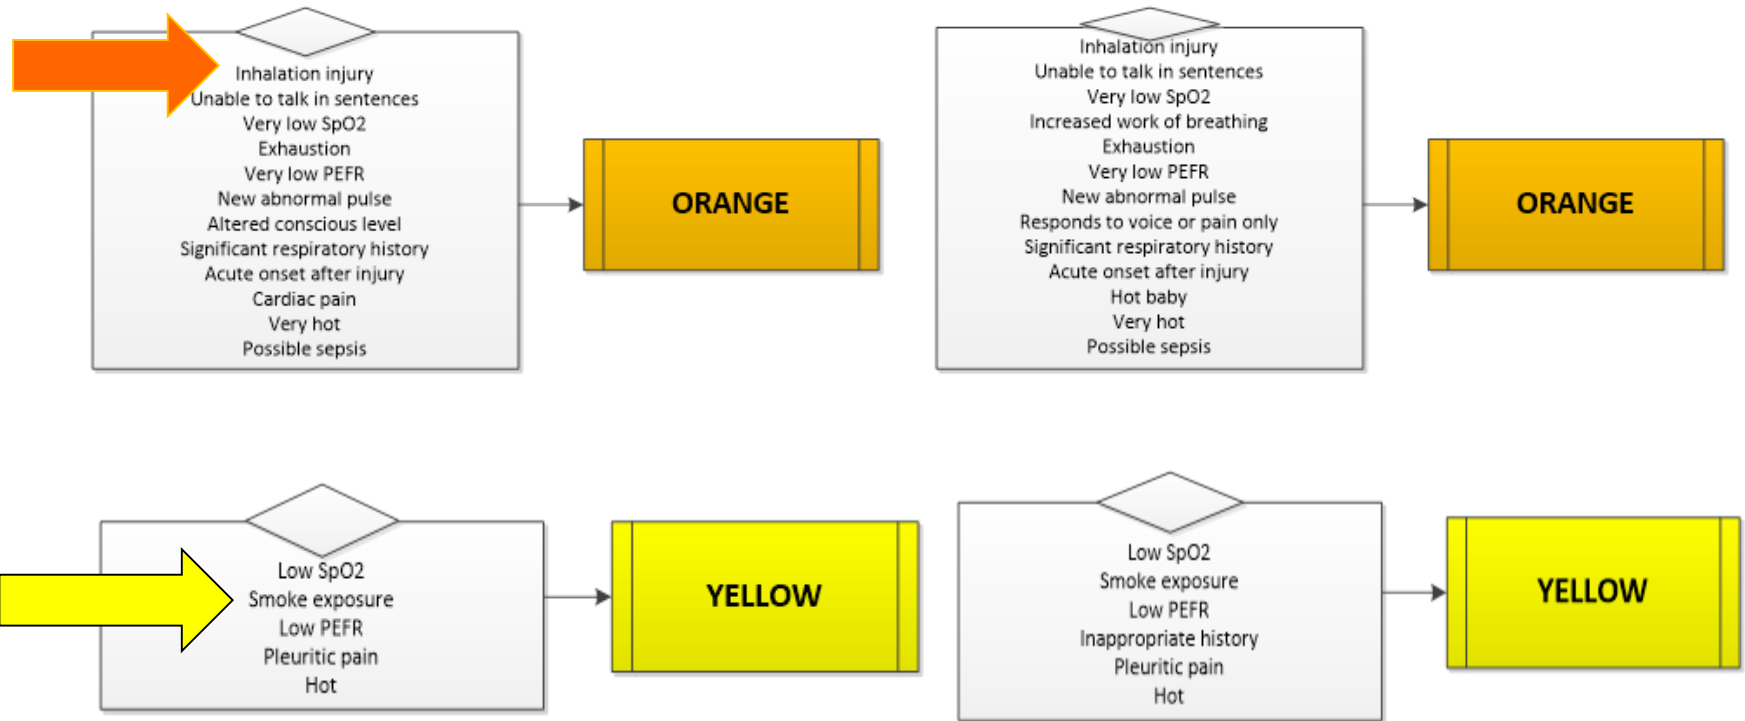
Inhalation injury
Unable to talk in sentences
Very low SpO2
Exhaustion
Very low PEFR
New abnormal pulse
Altered conscious level
Significant respiratory history
Acute onset after injury
Cardiac pain
Very hot
Possible sepsis

ORANGE

Inhalation injury
Unable to talk in sentences
Very low SpO2
Increased work of breathing
Exhaustion
Very low PEFR
New abnormal pulse
Responds to voice or pain only
Significant respiratory history
Acute onset after injury
Hot baby
Very hot
Possible sepsis

ORANGE

Low SpO2
Smoke exposure
Low PEFR
Pleuritic pain
Hot

YELLOW

Low SpO2
Smoke exposure
Low PEFR
Inappropriate history
Pleuritic pain
Hot

YELLOW